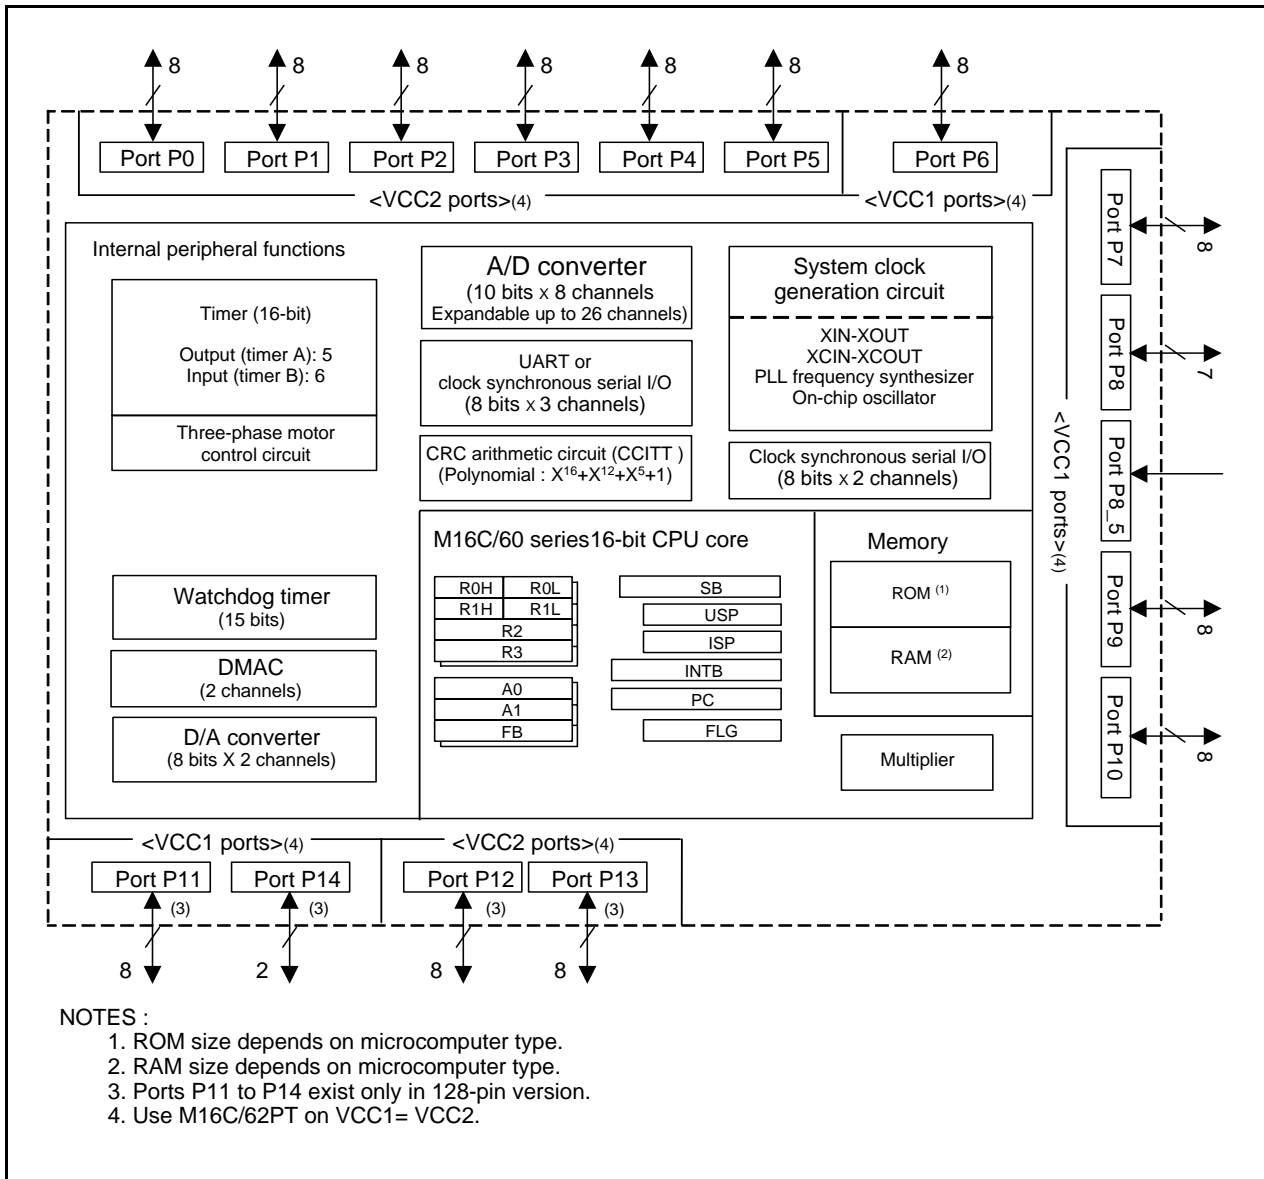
8 8 8 8 8 8 8

Port P0 Port P1 Port P2 Port P3 Port P4 Port P5 Port P6

<VCC2 ports>(4) <VCC1 ports>(4)

Internal peripheral functions

Timer (16-bit)

Output (timer A): 5
Input (timer B): 6

Three-phase motor control circuit

A/D converter
(10 bits x 8 channels
Expandable up to 26 channels)

UART or
clock synchronous serial I/O
(8 bits x 3 channels)

CRC arithmetic circuit (CCITT )
(Polynomial : $X^{16}+X^{12}+X^5+1$)

System clock generation circuit

XIN-XOUT
XCIN-XCOUT
PLL frequency synthesizer
On-chip oscillator

Clock synchronous serial I/O
(8 bits x 2 channels)

Port P7 8
Port P8 7
Port P8_5
Port P9 8
Port P10 8

<VCC1 ports>(4)

M16C/60 series16-bit CPU core

R0H R0L
R1H R1L
R2
R3

A0
A1
FB

SB
USP
ISP
INTB
PC
FLG

Memory

ROM (1)

RAM (2)

Multiplier

Watchdog timer
(15 bits)

DMAC
(2 channels)

D/A converter
(8 bits X 2 channels)

<VCC1 ports>(4) <VCC2 ports>(4)

Port P11 Port P14 Port P12 Port P13

(3) (3) (3) (3)

8 2 8 8

NOTES :
1. ROM size depends on microcomputer type.
2. RAM size depends on microcomputer type.
3. Ports P11 to P14 exist only in 128-pin version.
4. Use M16C/62PT on VCC1= VCC2.